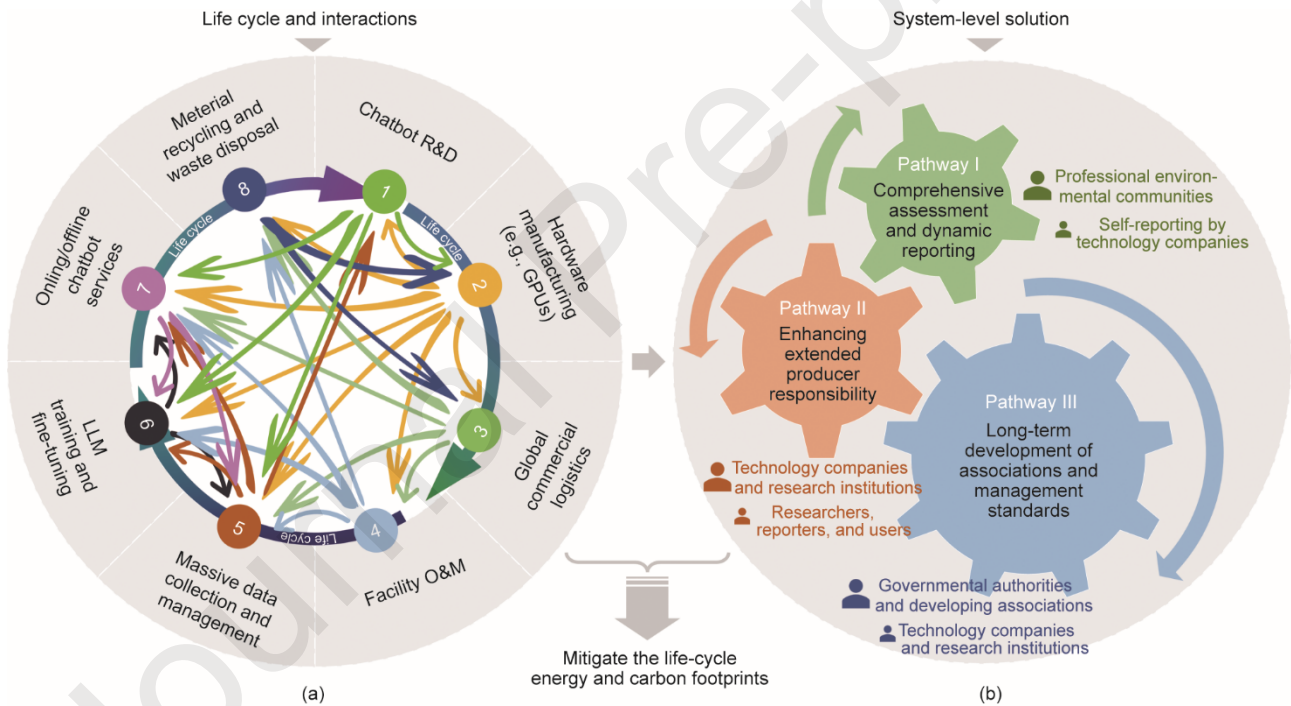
Life cycle and interactions

System-level solution

Meterial recycling and waste disposal

Chatbot R&D

Hardware manufacturing (e.g., GPUs)

Global commercial logistics

Facility O&M

Massive data collection and management

LLM training and fine-tuning

Online/offline chatbot services

Life cycle

Life cycle

Life cycle

1 2 3 4 5 6 7 8

Pathway I
Comprehensive assessment and dynamic reporting

Professional environmental communities

Self-reporting by technology companies

Pathway II
Enhancing extended producer responsibility

Technology companies and research institutions

Researchers, reporters, and users

Pathway III
Long-term development of associations and management standards

Governmental authorities and developing associations

Technology companies and research institutions

Mitigate the life-cycle energy and carbon footprints

(a)

(b)